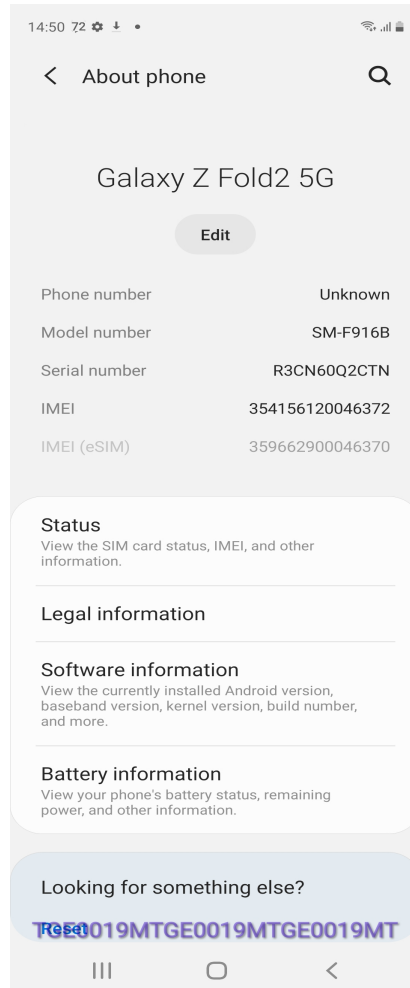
14:50 72

About phone

Galaxy Z Fold2 5G

Edit

Phone number Unknown

Model number SM-F916B

Serial number R3CN60Q2CTN

IMEI 354156120046372

IMEI (eSIM) 359662900046370

Status
View the SIM card status, IMEI, and other information.

Legal information

Software information
View the currently installed Android version, baseband version, kernel version, build number, and more.

Battery information
View your phone's battery status, remaining power, and other information.

Looking for something else?

Reset

TGE0019MTGE0019MTGE0019MT